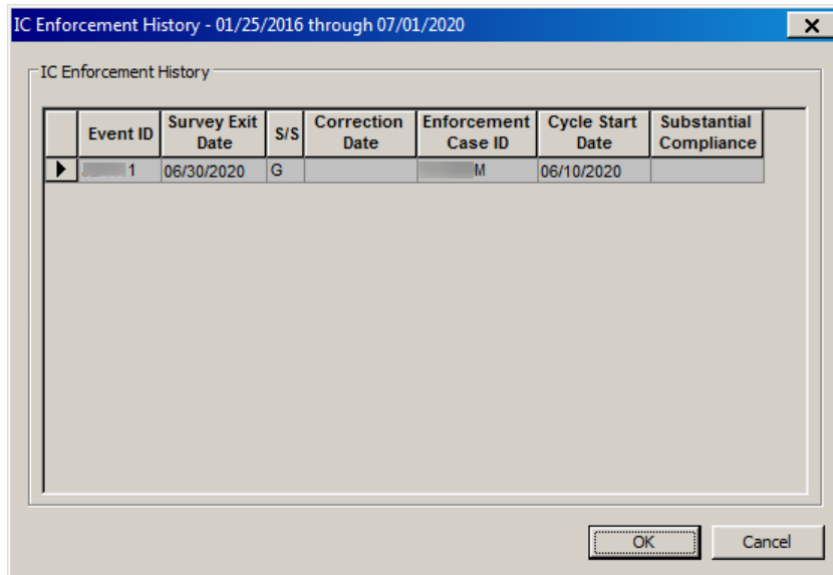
IC Enforcement History - 01/25/2016 through 07/01/2020

IC Enforcement History

| Event ID | Survey Exit Date | S/S | Correction Date | Enforcement Case ID | Cycle Start Date | Substantial Compliance |
|---|---|---|---|---|---|---|
| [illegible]1 | 06/30/2020 | G | | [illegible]M | 06/10/2020 | |

OK

Cancel